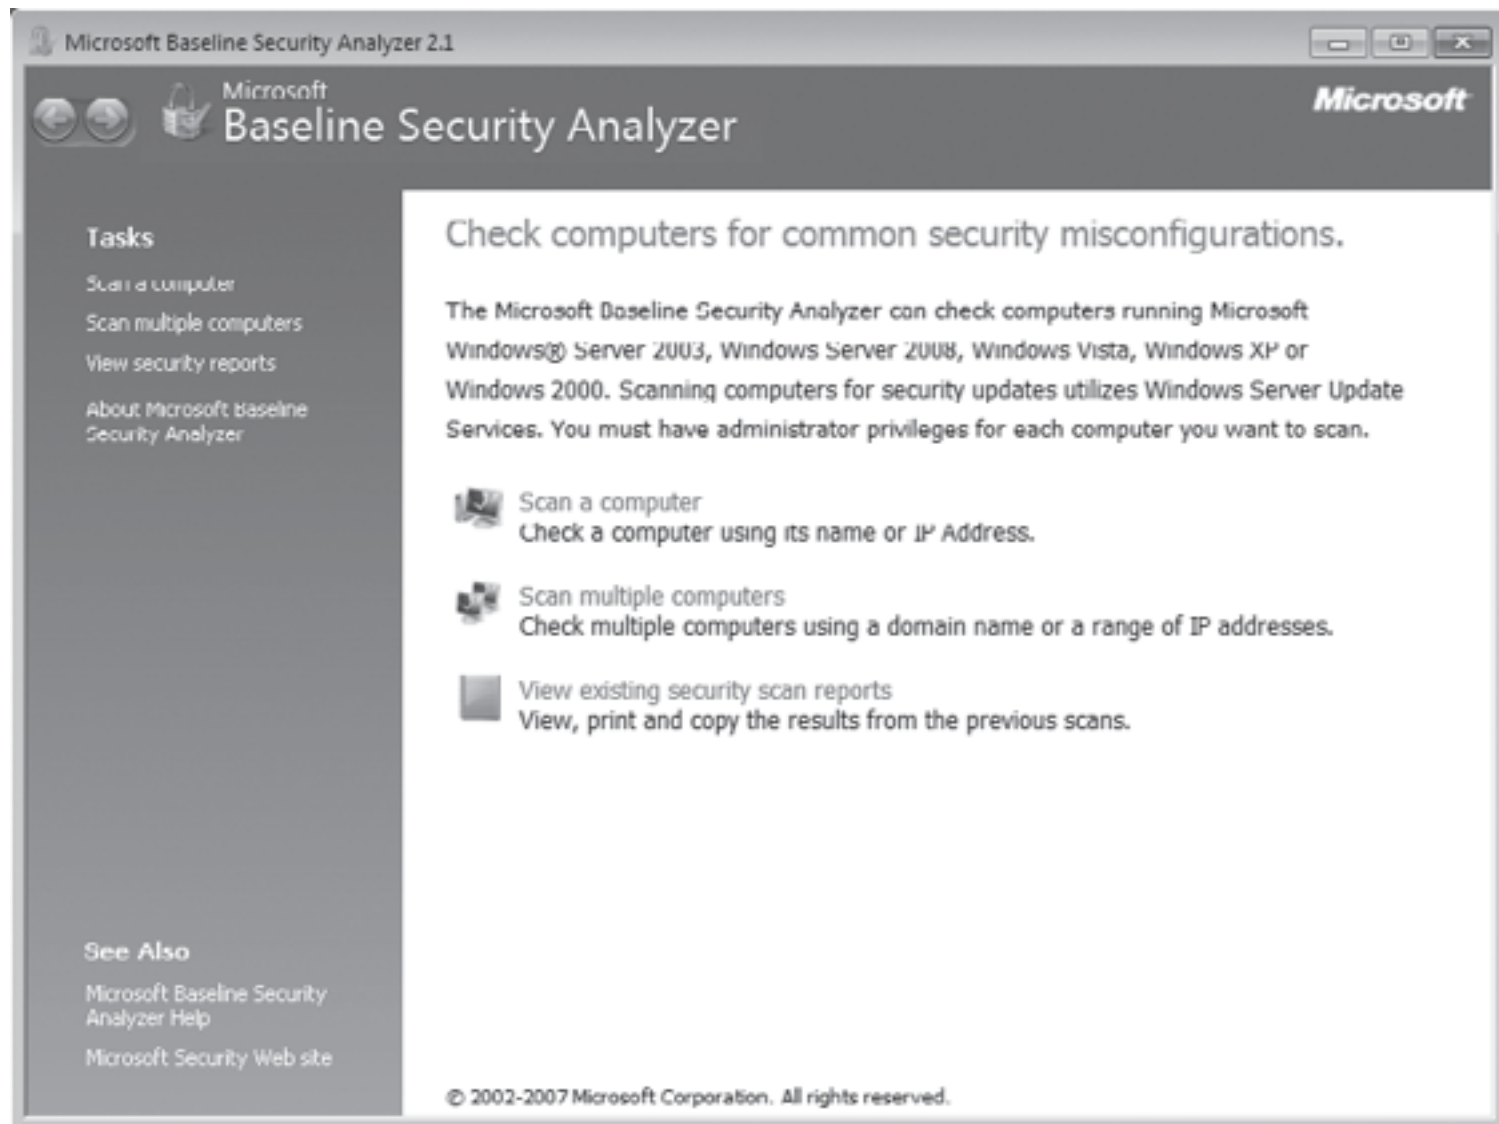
Microsoft Baseline Security Analyzer 2.1

Microsoft
Baseline Security Analyzer

Microsoft

Tasks

Scan a computer

Scan multiple computers

View security reports

About Microsoft Baseline Security Analyzer

See Also

Microsoft Baseline Security Analyzer Help

Microsoft Security Web site

Check computers for common security misconfigurations.

The Microsoft Baseline Security Analyzer can check computers running Microsoft Windows® Server 2003, Windows Server 2008, Windows Vista, Windows XP or Windows 2000. Scanning computers for security updates utilizes Windows Server Update Services. You must have administrator privileges for each computer you want to scan.

Scan a computer
Check a computer using its name or IP Address.

Scan multiple computers
Check multiple computers using a domain name or a range of IP addresses.

View existing security scan reports
View, print and copy the results from the previous scans.

© 2002-2007 Microsoft Corporation. All rights reserved.